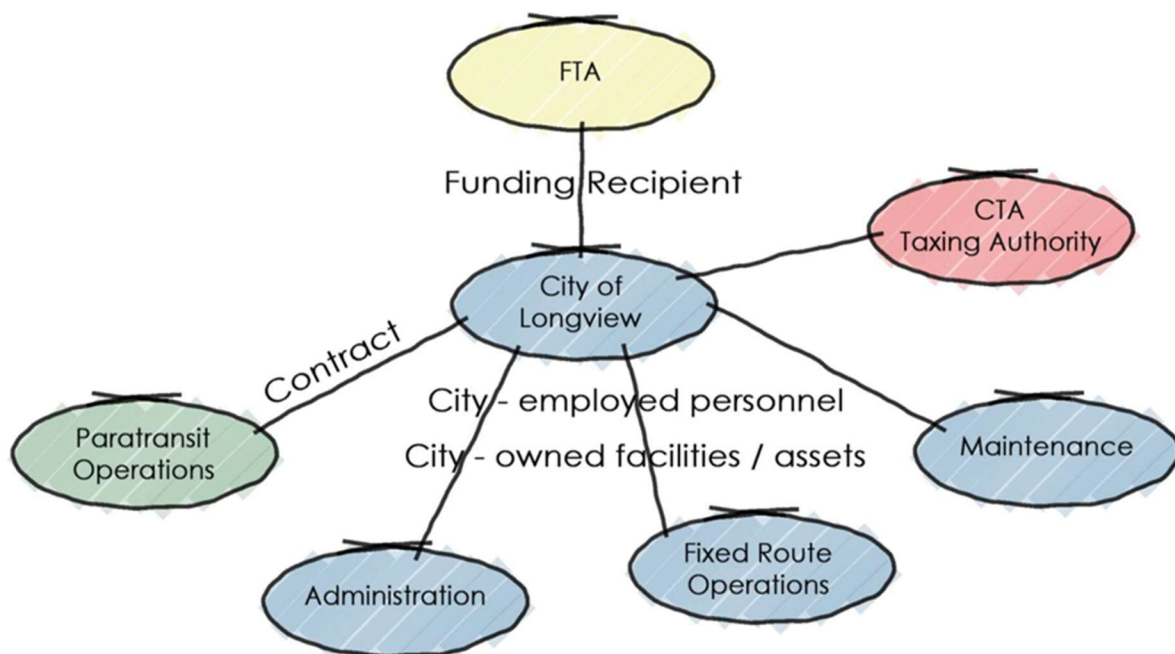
FTA

Funding Recipient

CTA
Taxing Authority

City of
Longview

Contract

City - employed personnel

City - owned facilities / assets

Paratransit
Operations

Maintenance

Administration

Fixed Route
Operations